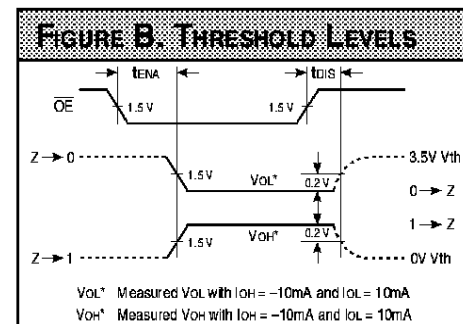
FIGURE B. THRESHOLD LEVELS

$t_{ENA}$

$t_{DIS}$

$\overline{OE}$

1.5 V

1.5 V

Z → 0

1.5 V

$V_{OL}$*

0.2 V

3.5V Vth

0 → Z

1 → Z

1.5 V

$V_{OH}$*

0.2 V

Z → 1

0V Vth

$V_{OL}$* Measured $V_{OL}$ with $I_{OH}$ = −10mA and $I_{OL}$ = 10mA

$V_{OH}$* Measured $V_{OH}$ with $I_{OH}$ = −10mA and $I_{OL}$ = 10mA